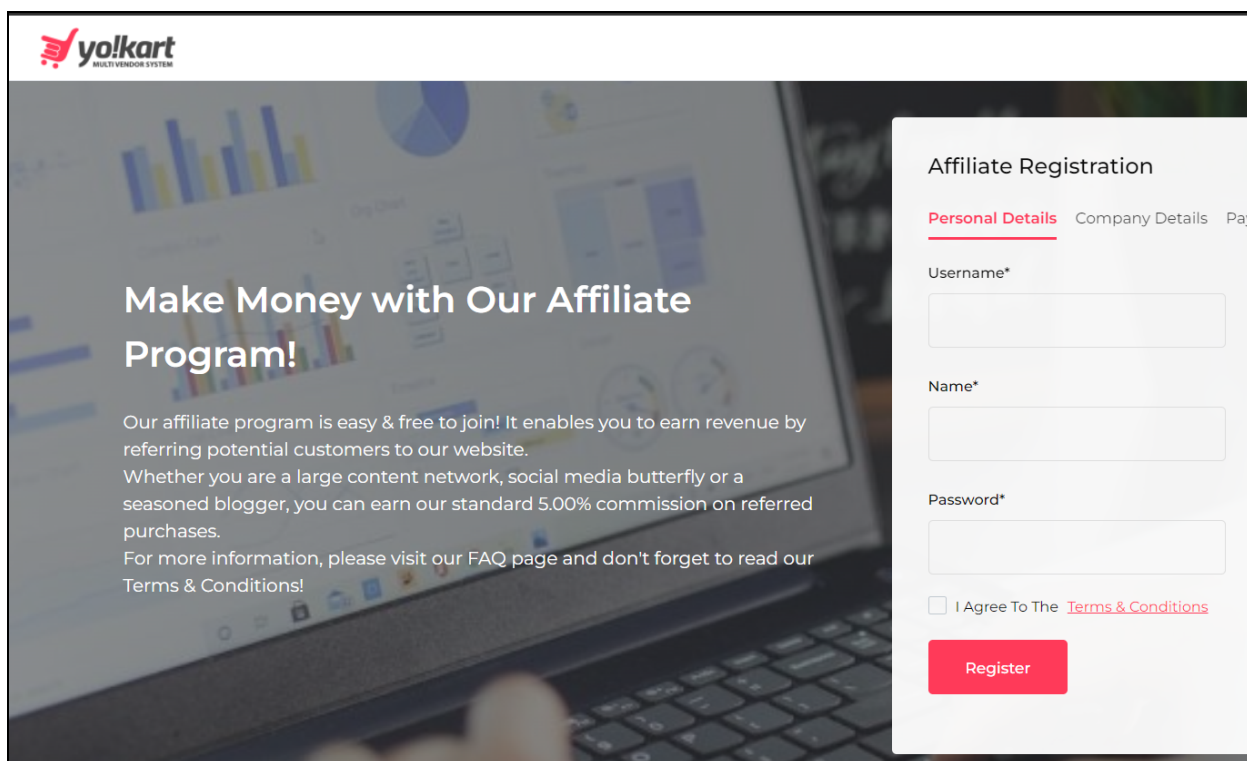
yo!kart
MULTI VENDOR SYSTEM

Make Money with Our Affiliate Program!

Our affiliate program is easy & free to join! It enables you to earn revenue by referring potential customers to our website.
Whether you are a large content network, social media butterfly or a seasoned blogger, you can earn our standard 5.00% commission on referred purchases.
For more information, please visit our FAQ page and don't forget to read our Terms & Conditions!

Affiliate Registration

Personal Details Company Details Pa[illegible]

Username*

Name*

Password*

I Agree To The Terms & Conditions

Register